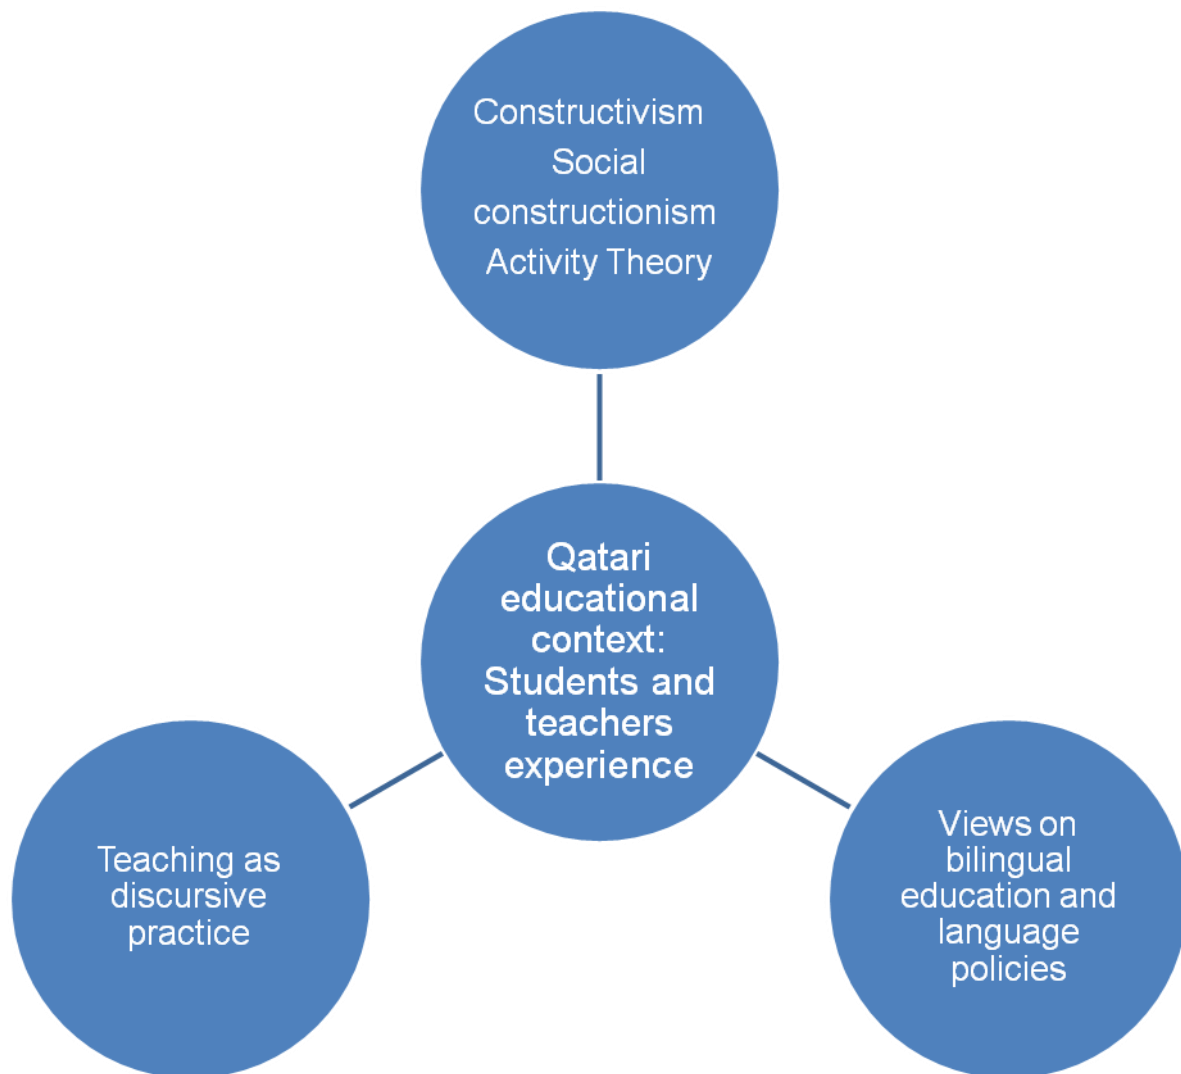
Constructivism
Social constructionism
Activity Theory

Qatari educational context: Students and teachers experience

Teaching as discursive practice

Views on bilingual education and language policies